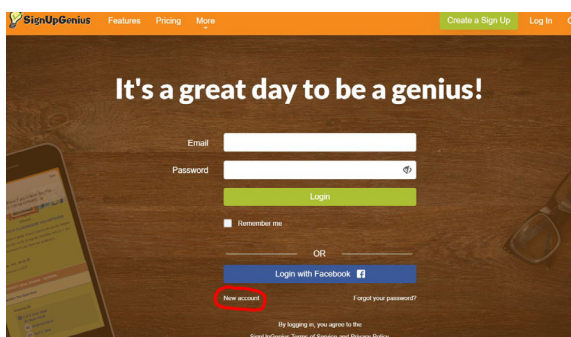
SignUpGenius Features Pricing More Create a Sign Up Log In

It's a great day to be a genius!

Email
Password
Login
Remember me
OR
Login with Facebook
New account
Forgot your password?
By logging in, you agree to the
SignUpGenius Terms of Service and Privacy Policy